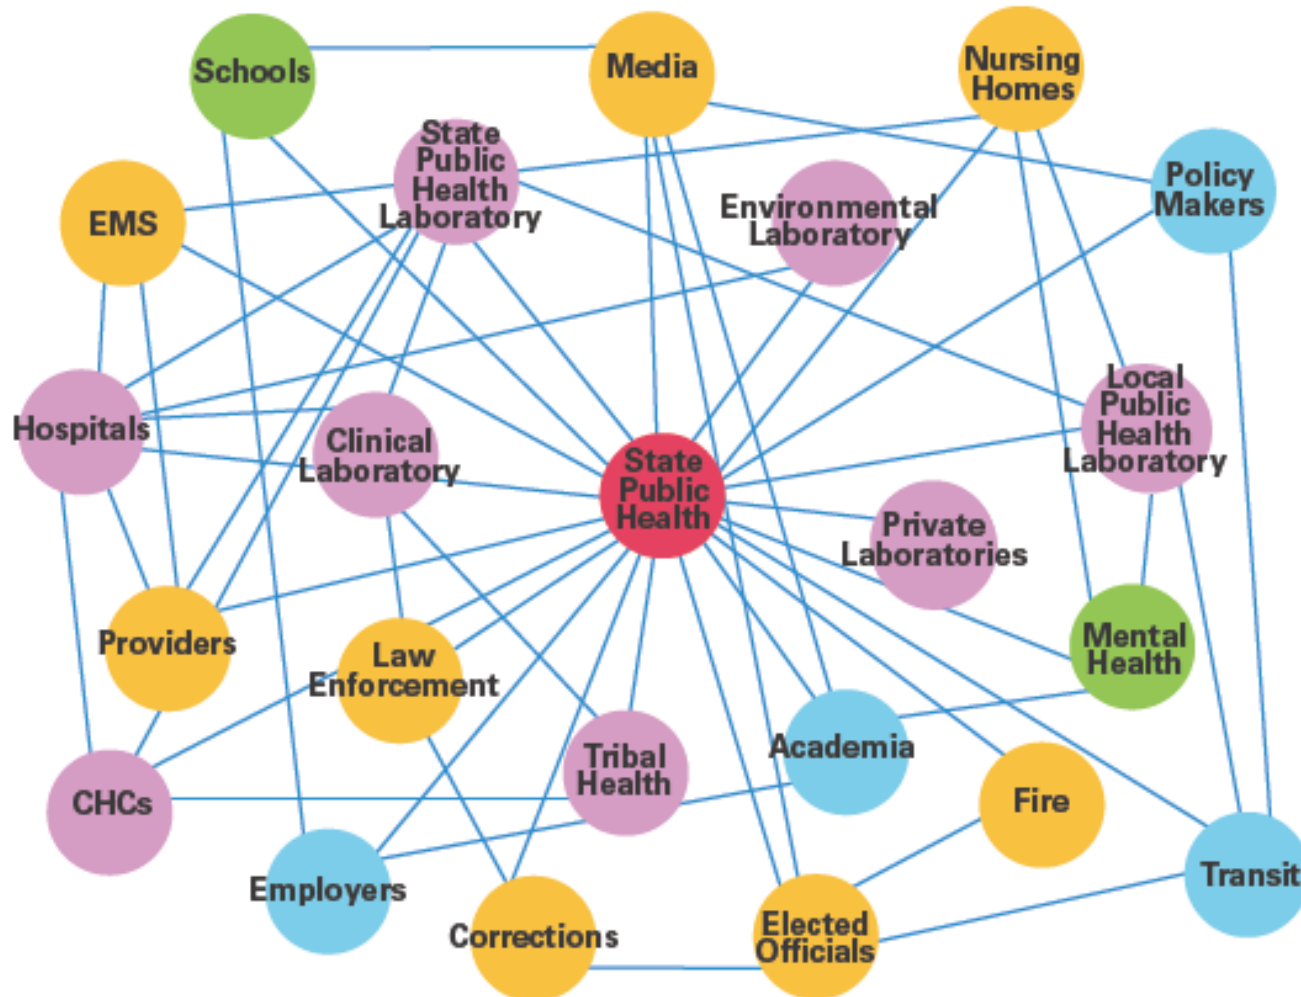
Schools

Media

Nursing Homes

State Public Health Laboratory

EMS

Environmental Laboratory

Policy Makers

Hospitals

Clinical Laboratory

State Public Health

Local Public Health Laboratory

Private Laboratories

Providers

Law Enforcement

Mental Health

Tribal Health

Academia

CHCs

Fire

Employers

Corrections

Elected Officials

Transit